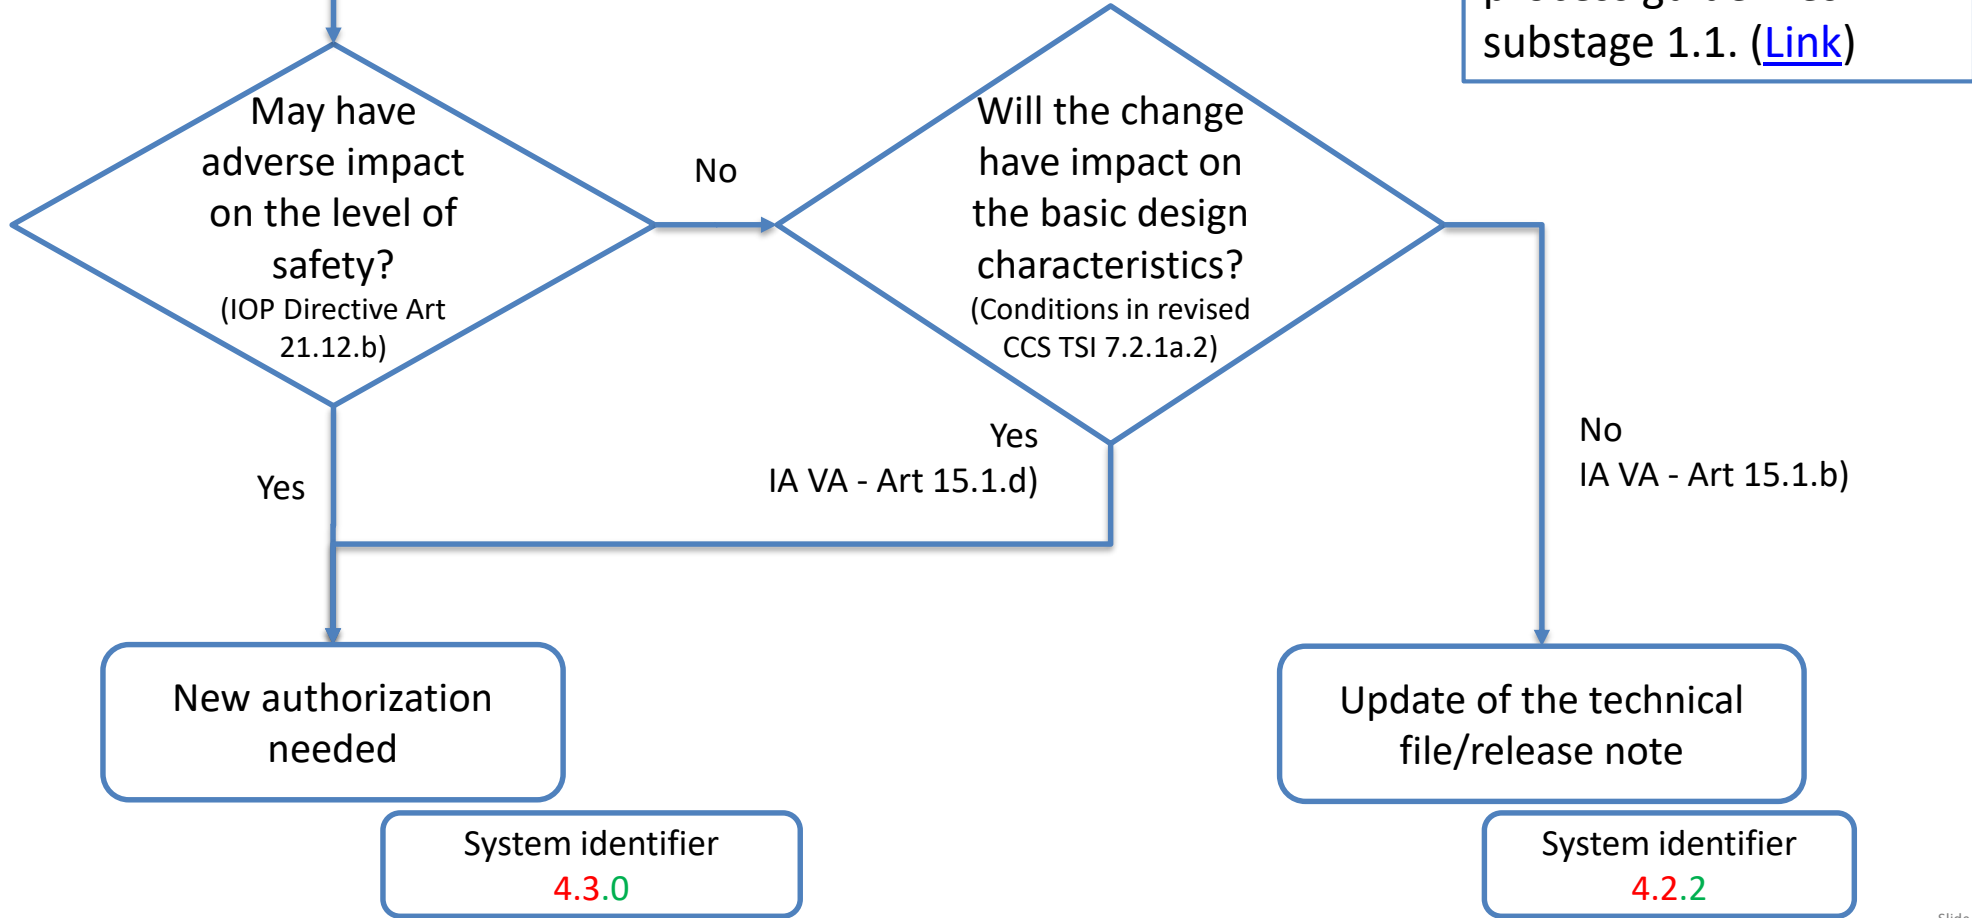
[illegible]
substage 1.1. (Link)

May have adverse impact on the level of safety?
(IOP Directive Art 21.12.b)

No

Will the change have impact on the basic design characteristics?
(Conditions in revised CCS TSI 7.2.1a.2)

Yes
IA VA - Art 15.1.d)

No
IA VA - Art 15.1.b)

Yes

New authorization needed

System identifier
4.3.0

Update of the technical file/release note

System identifier
4.2.2